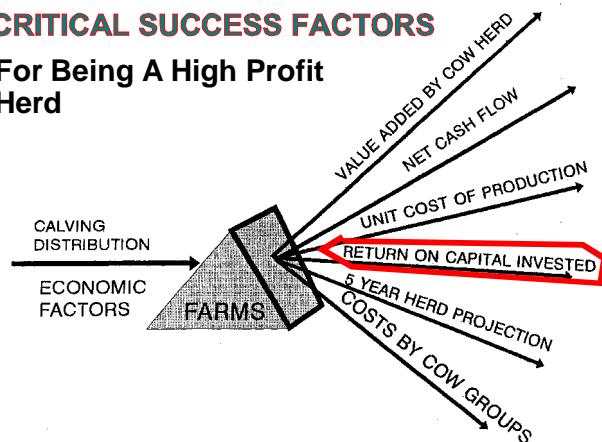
CRITICAL SUCCESS FACTORS

For Being A High Profit Herd

CALVING DISTRIBUTION

ECONOMIC FACTORS

FARMS

VALUE ADDED BY COW HERD

NET CASH FLOW

UNIT COST OF PRODUCTION

RETURN ON CAPITAL INVESTED

5 YEAR HERD PROJECTION

COSTS BY COW GROUPS